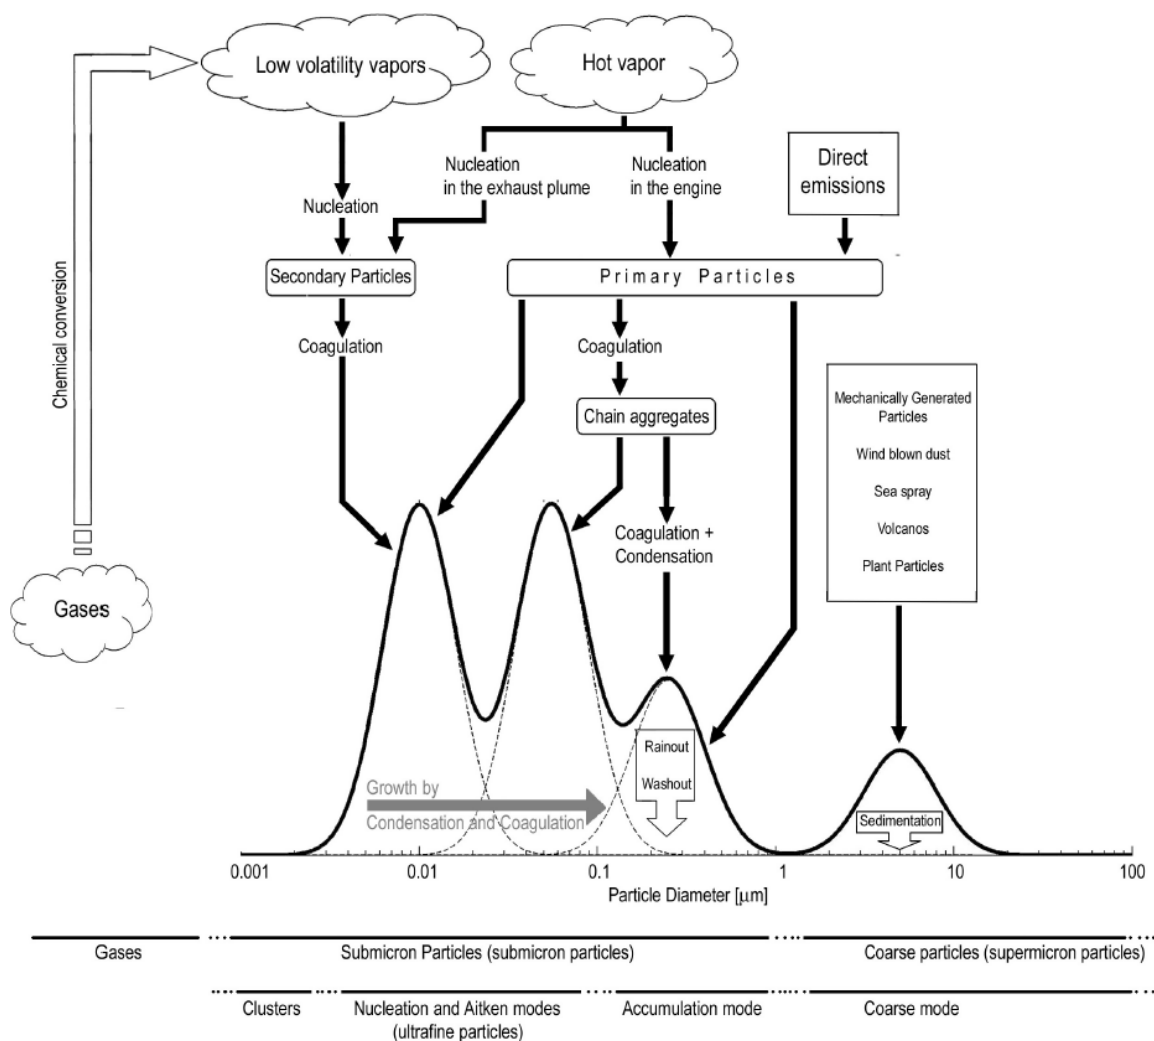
Low volatility vapors

Hot vapor

Chemical conversion

Nucleation

Nucleation in the exhaust plume

Nucleation in the engine

Direct emissions

Secondary Particles

Primary Particles

Coagulation

Coagulation

Chain aggregates

Mechanically Generated Particles

Wind blown dust

Sea spray

Volcanos

Plant Particles

Coagulation + Condensation

Gases

Rainout

Washout

Growth by Condensation and Coagulation

Sedimentation

0.001 0.01 0.1 1 10 100

Particle Diameter [$\mu$m]

Gases

Submicron Particles (submicron particles)

Coarse particles (supermicron particles)

Clusters

Nucleation and Aitken modes (ultrafine particles)

Accumulation mode

Coarse mode